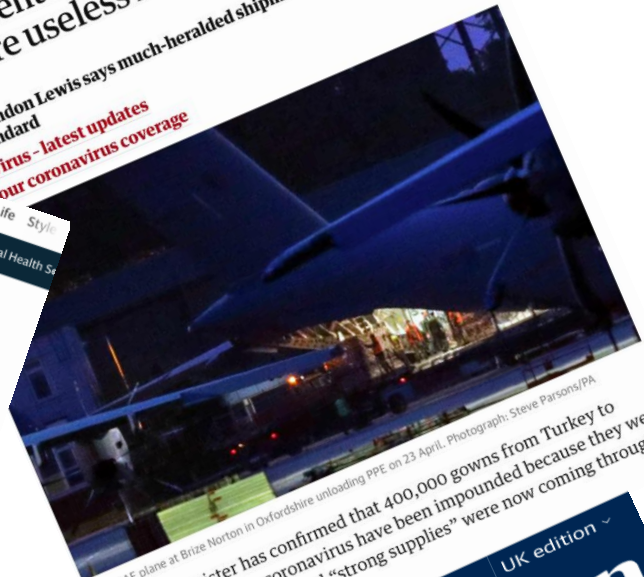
useless
ndon Lewis says much-heralded shipm
ndard
irus - latest updates
our coronavirus coverage
ife Style
al Health Se
F plane at Brize Norton in Oxfordshire unloading PPE on 23 April. Photograph: Steve Parsons/PA
ister has confirmed that 400,000 gowns from Turkey to
coronavirus have been impounded because they we
"strong supplies" were now coming throug
UK edition